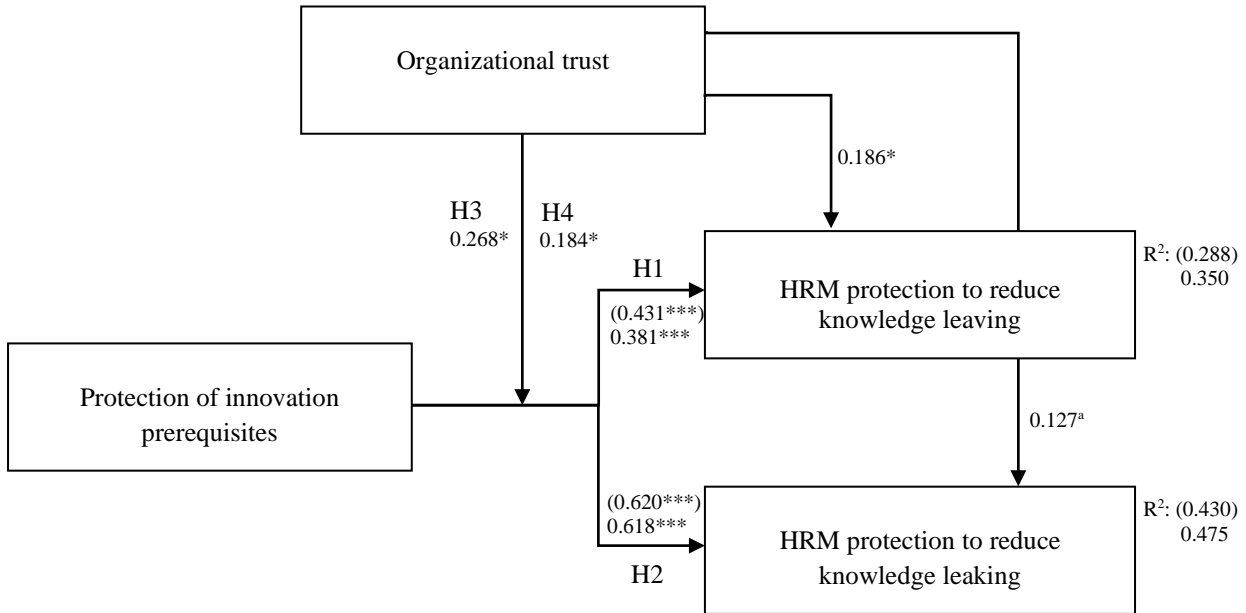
Organizational trust

0.186*

H3
0.268*

H4
0.184*

H1
(0.431***)
0.381***

HRM protection to reduce knowledge leaving

$R^2$: (0.288)
0.350

Protection of innovation prerequisites

0.127$^a$

(0.620***)
0.618***

H2

HRM protection to reduce knowledge leaking

$R^2$: (0.430)
0.475